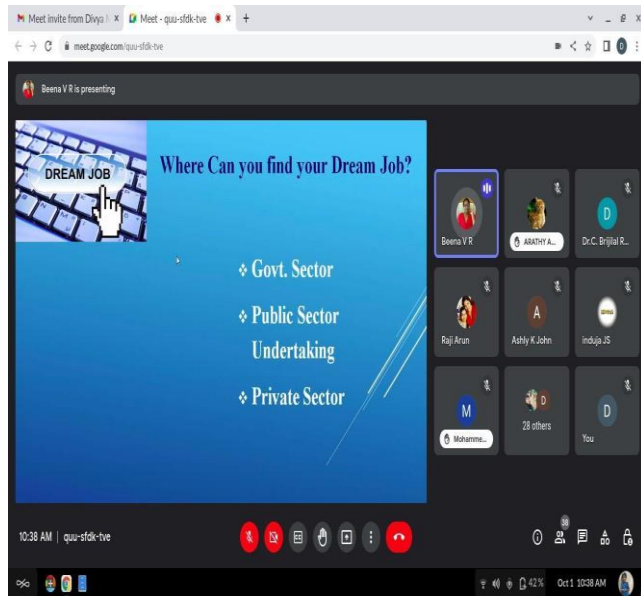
Meet invite from Divya | ×   Meet - quu-sfdk-tve ×   +

meet.google.com/quu-sfdk-tve

Beena V R is presenting

DREAM JOB

Where Can you find your Dream Job?

❖ Govt. Sector

❖ Public Sector Undertaking

❖ Private Sector

Beena V R
ARATHY A...
D
Dr.C. Brijilal R...
Raji Arun
A
Ashly K John
Induja JS
M
Mohamme...
D
28 others
D
You

10:38 AM | quu-sfdk-tve

38

42%   Oct 1 10:38 AM